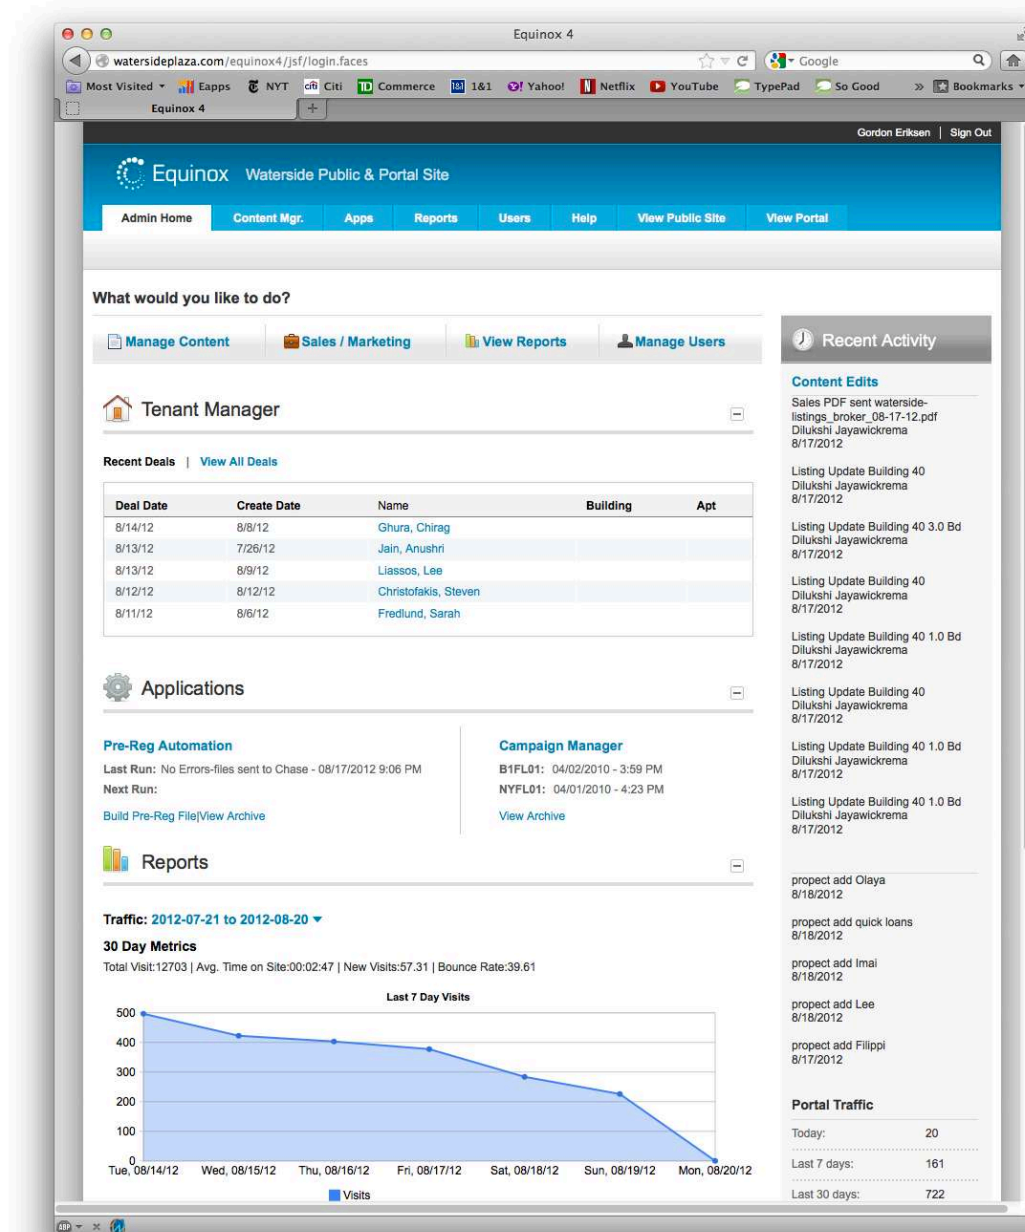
Equinox 4

watersideplaza.com/equinox4/jsf/login.faces

Google

Most Visited Eapps NYT Citi Commerce 1&1 Yahoo! Netflix YouTube TypePad So Good Bookmarks

Equinox 4

Gordon Eriksen | Sign Out

Equinox Waterside Public & Portal Site

Admin Home Content Mgr. Apps Reports Users Help View Public Site View Portal

What would you like to do?

Manage Content Sales / Marketing View Reports Manage Users

Tenant Manager

Recent Deals | View All Deals

| Deal Date | Create Date | Name | Building | Apt |
|---|---|---|---|---|
| 8/14/12 | 8/8/12 | Ghura, Chirag | | |
| 8/13/12 | 7/26/12 | Jain, Anushri | | |
| 8/13/12 | 8/9/12 | Liassos, Lee | | |
| 8/12/12 | 8/12/12 | Christofakis, Steven | | |
| 8/11/12 | 8/6/12 | Fredlund, Sarah | | |

Applications

Pre-Reg Automation
Last Run: No Errors-files sent to Chase - 08/17/2012 9:06 PM
Next Run:
Build Pre-Reg File|View Archive

Campaign Manager
B1FL01: 04/02/2010 - 3:59 PM
NYFL01: 04/01/2010 - 4:23 PM
View Archive

Reports

Traffic: 2012-07-21 to 2012-08-20

30 Day Metrics
Total Visit:12703 | Avg. Time on Site:00:02:47 | New Visits:57.31 | Bounce Rate:39.61

Last 7 Day Visits

500
400
300
200
100
0

Tue, 08/14/12 Wed, 08/15/12 Thu, 08/16/12 Fri, 08/17/12 Sat, 08/18/12 Sun, 08/19/12 Mon, 08/20/12

Visits

Recent Activity

Content Edits

Sales PDF sent waterside-listings_broker_08-17-12.pdf
Dilukshi Jayawickrema
8/17/2012

Listing Update Building 40
Dilukshi Jayawickrema
8/17/2012

Listing Update Building 40 3.0 Bd
Dilukshi Jayawickrema
8/17/2012

Listing Update Building 40
Dilukshi Jayawickrema
8/17/2012

Listing Update Building 40 1.0 Bd
Dilukshi Jayawickrema
8/17/2012

Listing Update Building 40
Dilukshi Jayawickrema
8/17/2012

Listing Update Building 40 1.0 Bd
Dilukshi Jayawickrema
8/17/2012

Listing Update Building 40 1.0 Bd
Dilukshi Jayawickrema
8/17/2012

propect add Olaya
8/18/2012

propect add quick loans
8/18/2012

propect add Imai
8/18/2012

propect add Lee
8/18/2012

propect add Filippi
8/17/2012

Portal Traffic

| | |
|---|---|
| Today: | 20 |
| Last 7 days: | 161 |
| Last 30 days: | 722 |